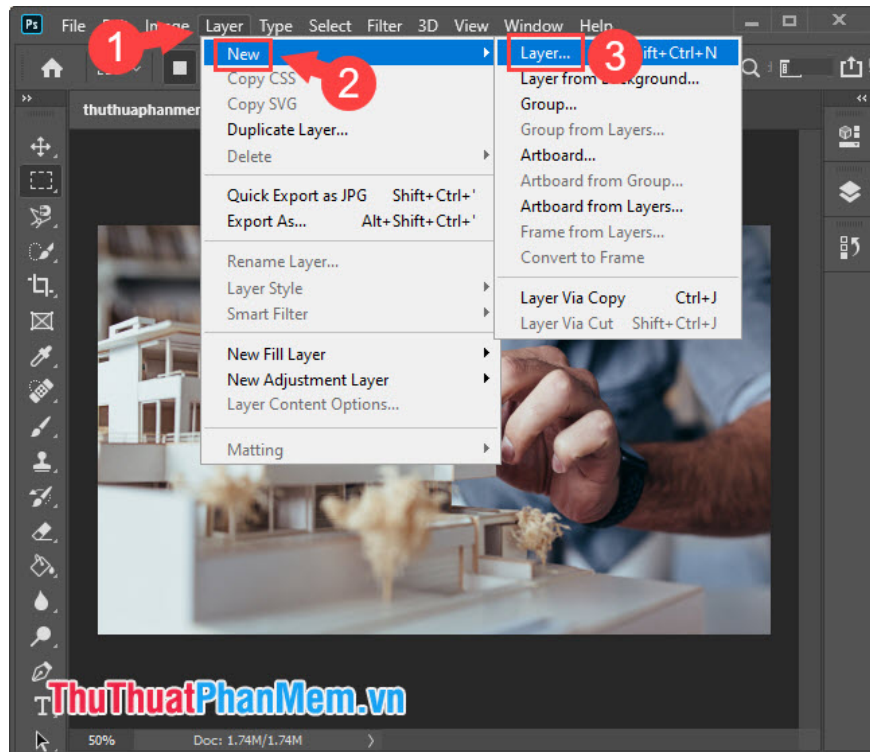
Ps File Edit Image Layer Type Select Filter 3D View Window Help

1

2

3

thuthuaphanmem

New

Copy CSS

Copy SVG

Duplicate Layer...

Delete

Quick Export as JPG Shift+Ctrl+'

Export As... Alt+Shift+Ctrl+'

Rename Layer...

Layer Style

Smart Filter

New Fill Layer

New Adjustment Layer

Layer Content Options...

Matting

Layer... Shift+Ctrl+N

Layer from Background...

Group...

Group from Layers...

Artboard...

Artboard from Group...

Artboard from Layers...

Frame from Layers...

Convert to Frame

Layer Via Copy Ctrl+J

Layer Via Cut Shift+Ctrl+J

ThuThuatPhanMem.vn

50% Doc: 1.74M/1.74M